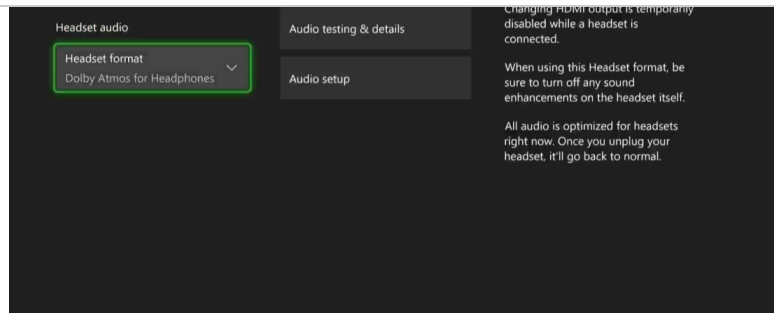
Headset audio

Headset format
Dolby Atmos for Headphones

Audio testing & details

Audio setup

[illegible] HDMI output is temporarily disabled while a headset is connected.

When using this Headset format, be sure to turn off any sound enhancements on the headset itself.

All audio is optimized for headsets right now. Once you unplug your headset, it'll go back to normal.